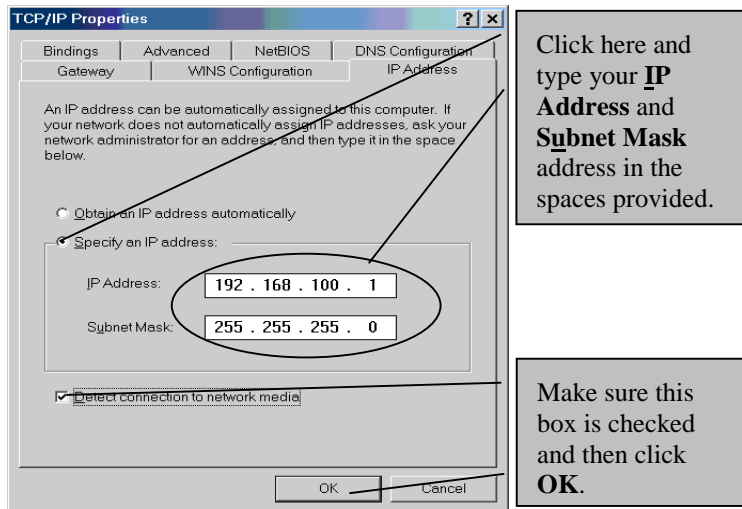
TCP/IP Properties

?
×

Bindings
Advanced
NetBIOS
DNS Configuration
Gateway
WINS Configuration
IP Address

An IP address can be automatically assigned to this computer. If your network does not automatically assign IP addresses, ask your network administrator for an address, and then type it in the space below.

Obtain an IP address automatically

Specify an IP address:

IP Address: 192 . 168 . 100 . 1

Subnet Mask: 255 . 255 . 255 . 0

Detect connection to network media

OK
Cancel

Click here and type your **IP Address** and **Subnet Mask** address in the spaces provided.

Make sure this box is checked and then click **OK**.